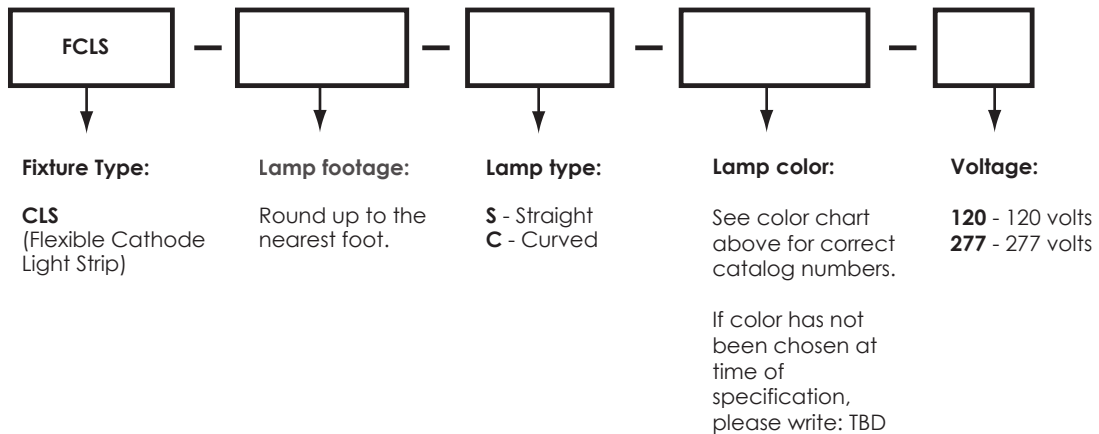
FCLS — — — —

Fixture Type:

CLS
(Flexible Cathode Light Strip)

Lamp footage:

Round up to the nearest foot.

Lamp type:

S - Straight
C - Curved

Lamp color:

See color chart above for correct catalog numbers.

If color has not been chosen at time of specification, please write: TBD

Voltage:

120 - 120 volts
277 - 277 volts